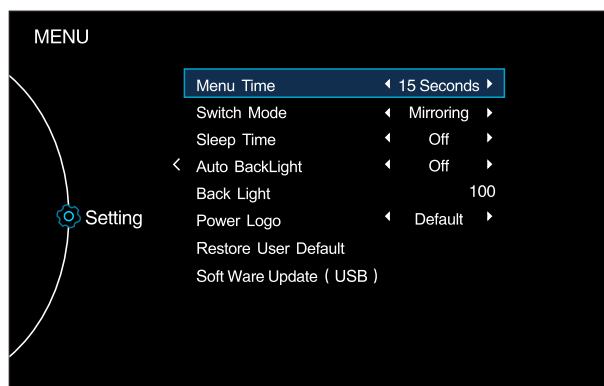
MENU

Setting

| | |
|---|---|
| Menu Time | ◂ 15 Seconds ▸ |
| Switch Mode | ◂ Mirroring ▸ |
| Sleep Time | ◂ Off ▸ |
| Auto BackLight | ◂ Off ▸ |
| Back Light | 100 |
| Power Logo | ◂ Default ▸ |
| Restore User Default | |
| Soft Ware Update ( USB ) | |